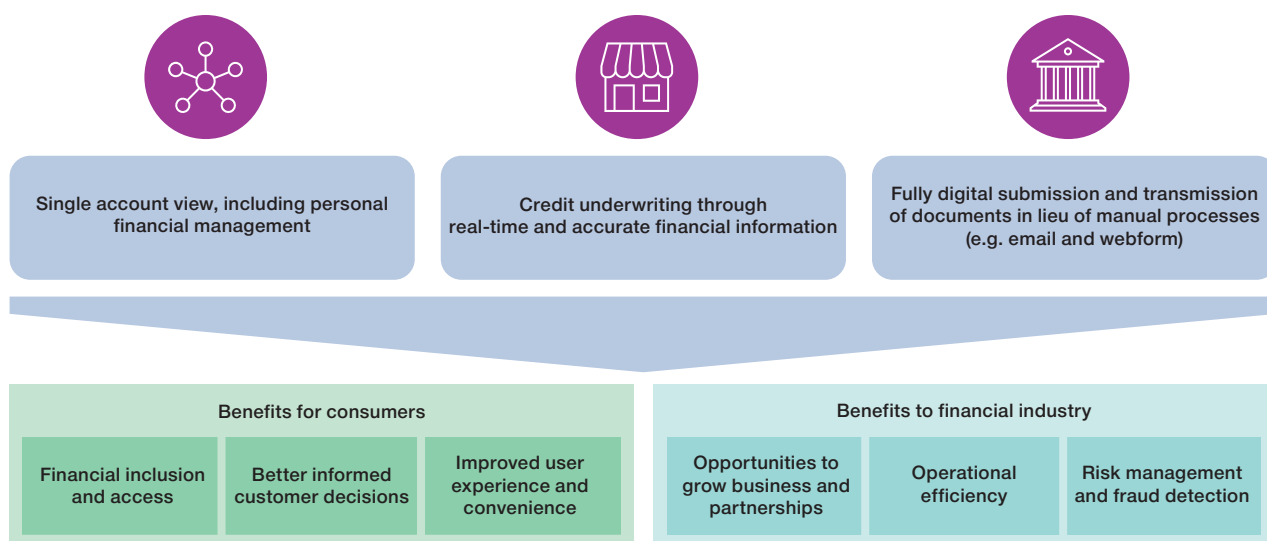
Single account view, including personal financial management

Credit underwriting through real-time and accurate financial information

Fully digital submission and transmission of documents in lieu of manual processes (e.g. email and webform)

Benefits for consumers

Financial inclusion and access

Better informed customer decisions

Improved user experience and convenience

Benefits to financial industry

Opportunities to grow business and partnerships

Operational efficiency

Risk management and fraud detection